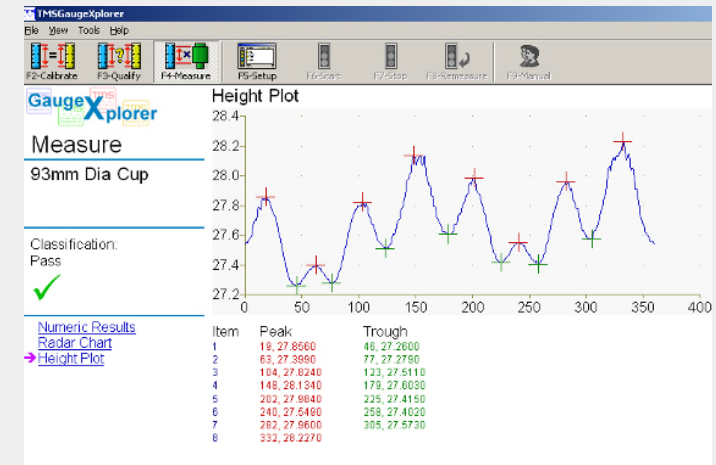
TMSGaugeXplorer
File View Tools Help
F2-Calibrate F3-Qualify F4-Measure F5-Setup F6-Start F7-Stop F8-Remeasure F9-Manual

GaugeXplorer
TMS

Measure
93mm Dia Cup

Classification:
Pass

Numeric Results
Radar Chart
Height Plot

Height Plot
28.4
28.2
28.0
27.8
27.6
27.4
27.2
0 50 100 150 200 250 300 350 400

| Item | Peak | Trough |
|---|---|---|
| 1 | 19, 27.8560 | 46, 27.2600 |
| 2 | 63, 27.3990 | 77, 27.2790 |
| 3 | 104, 27.8240 | 123, 27.5110 |
| 4 | 148, 28.1340 | 179, 27.6030 |
| 5 | 202, 27.9840 | 225, 27.4150 |
| 6 | 240, 27.5490 | 258, 27.4020 |
| 7 | 282, 27.9600 | 305, 27.5730 |
| 8 | 332, 28.2270 | |